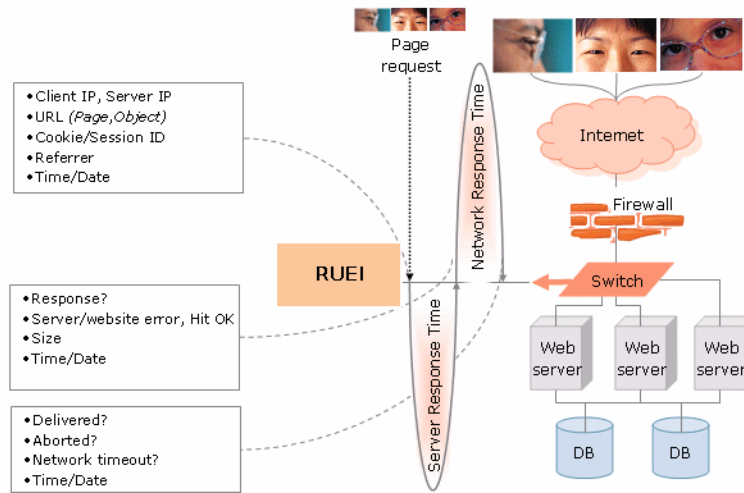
Page request

•Client IP, Server IP
•URL *(Page,Object)*
•Cookie/Session ID
•Referrer
•Time/Date

Network Response Time

Internet

Firewall

RUEI

Switch

•Response?
•Server/website error, Hit OK
•Size
•Time/Date

Server Response Time

Web server

Web server

Web server

•Delivered?
•Aborted?
•Network timeout?
•Time/Date

DB

DB